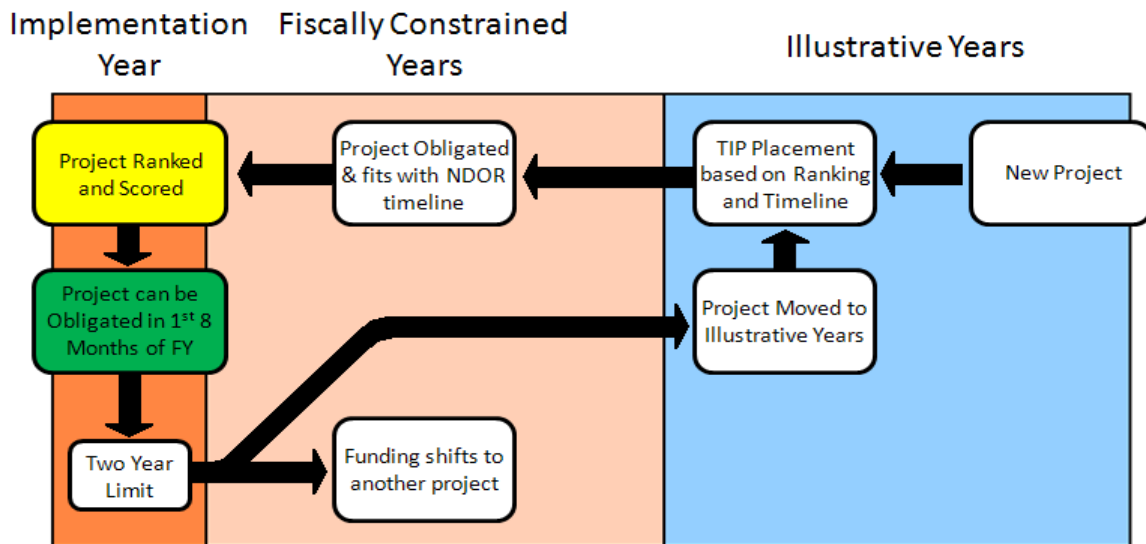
Implementation Year

Fiscally Constrained Years

Illustrative Years

Project Ranked and Scored

Project Obligated & fits with NDOR timeline

TIP Placement based on Ranking and Timeline

New Project

Project can be Obligated in 1$^{st}$ 8 Months of FY

Project Moved to Illustrative Years

Two Year Limit

Funding shifts to another project